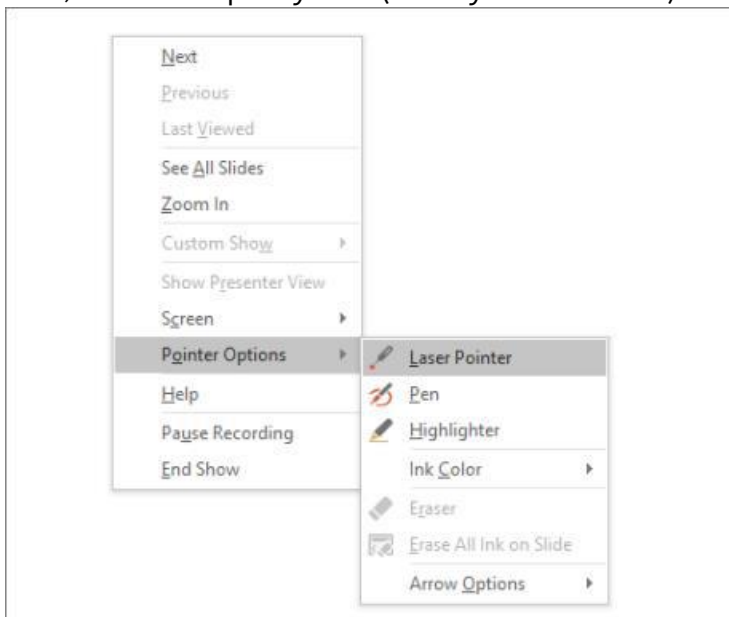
Next
Previous
Last Viewed
See All Slides
Zoom In
Custom Show
Show Presenter View
Screen
Pointer Options
Help
Pause Recording
End Show

Laser Pointer
Pen
Highlighter
Ink Color
Eraser
Erase All Ink on Slide
Arrow Options